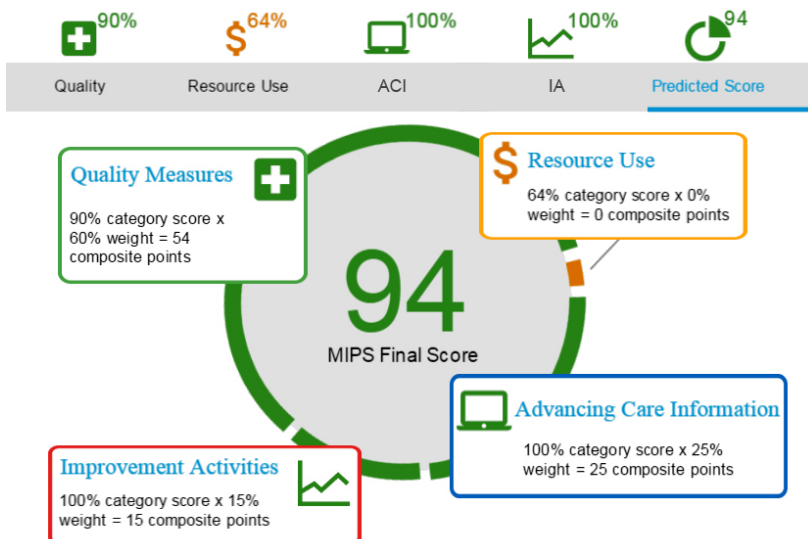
90%
Quality

$ 64%
Resource Use

100%
ACI

100%
IA

94
Predicted Score

Quality Measures
90% category score x 60% weight = 54 composite points

$ Resource Use
64% category score x 0% weight = 0 composite points

94
MIPS Final Score

Advancing Care Information
100% category score x 25% weight = 25 composite points

Improvement Activities
100% category score x 15% weight = 15 composite points